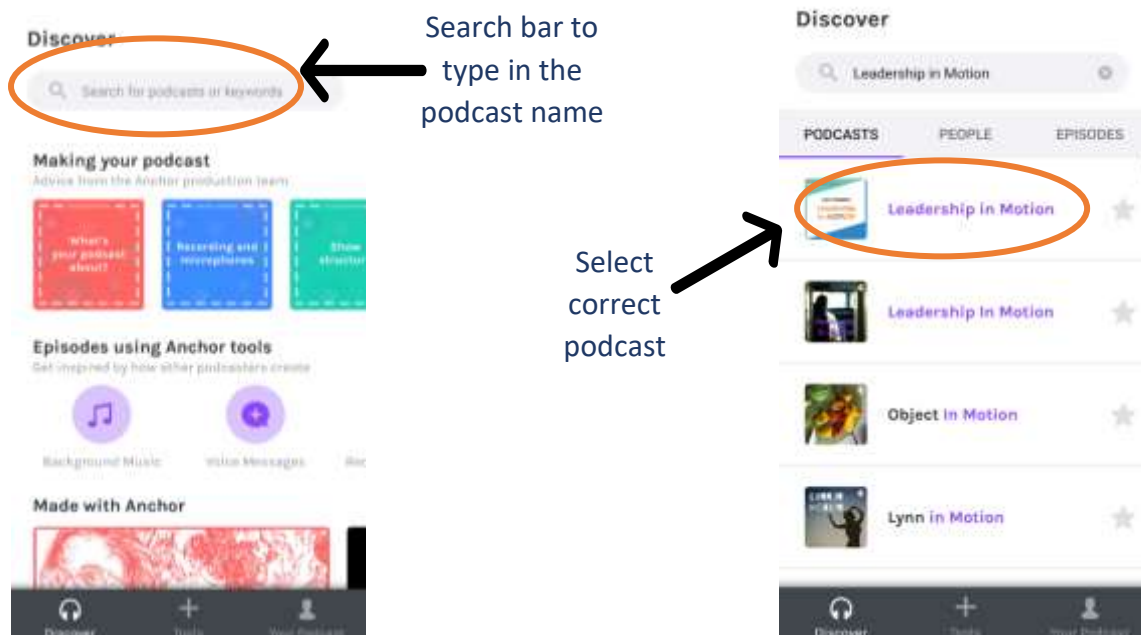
Discover

Search for podcasts or keywords

Search bar to type in the podcast name

Making your podcast

Advice from the Anchor production team

What's your podcast about?

Recording and microphones

Show structure

Episodes using Anchor tools

Get inspired by how other podcasters create

Background Music

Voice Messages

Made with Anchor

Discover

Tools

Your Podcast

Discover

Leadership in Motion

PODCASTS

PEOPLE

EPISODES

Select correct podcast

Leadership in Motion

Leadership In Motion

Object In Motion

Lynn in Motion

Discover

Tools

Your Podcast